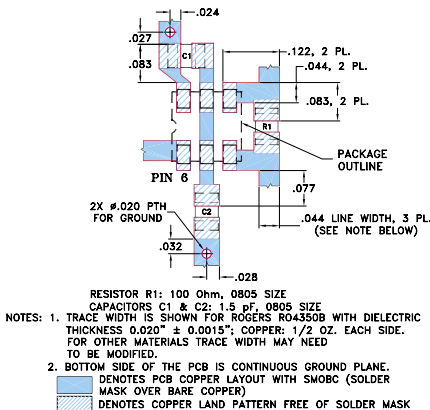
.024
.027
C1
.083
.122, 2 PL.
.044, 2 PL.
.083, 2 PL.
R1
PACKAGE OUTLINE
PIN 6
.077
C2
2X ⌀.020 PTH FOR GROUND
.044 LINE WIDTH, 3 PL.
(SEE NOTE BELOW)
.032
.028

RESISTOR R1: 100 Ohm, 0805 SIZE
CAPACITORS C1 & C2: 1.5 pF, 0805 SIZE
NOTES: 1. TRACE WIDTH IS SHOWN FOR ROGERS RO4350B WITH DIELECTRIC THICKNESS 0.020" ± 0.0015"; COPPER: 1/2 OZ. EACH SIDE. FOR OTHER MATERIALS TRACE WIDTH MAY NEED TO BE MODIFIED.
2. BOTTOM SIDE OF THE PCB IS CONTINUOUS GROUND PLANE.
DENOTES PCB COPPER LAYOUT WITH SMOBC (SOLDER MASK OVER BARE COPPER)
DENOTES COPPER LAND PATTERN FREE OF SOLDER MASK